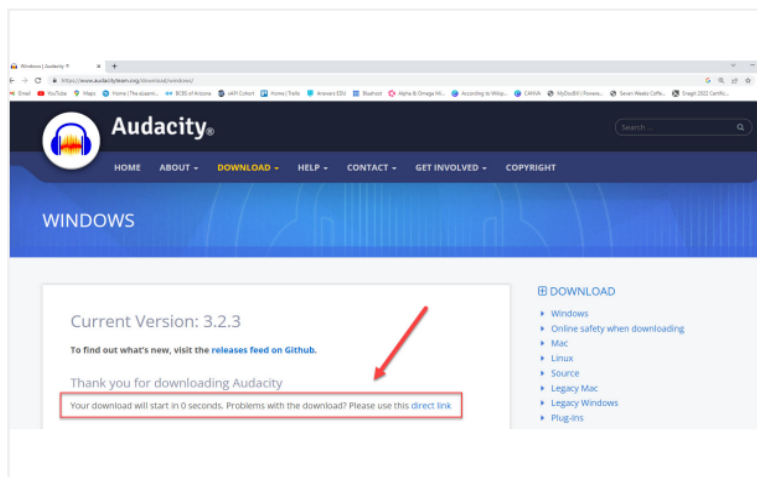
Windows | Audacity ®

https://www.audacityteam.org/download/windows/

Email YouTube Maps Home | The eLearni... BCBS of Arizona sAP Cohort Home | Trello Answers EDU Bluehost Alpha & Omega M... According to Wikip... CANVA MyDocBill | Powere... Seven Weeks Coffe... Enagit 2022 Certific...

Audacity®

Search ...

HOME ABOUT DOWNLOAD HELP CONTACT GET INVOLVED COPYRIGHT

WINDOWS

Current Version: 3.2.3

To find out what's new, visit the releases feed on Github.

Thank you for downloading Audacity

Your download will start in 0 seconds. Problems with the download? Please use this direct link.

DOWNLOAD

Windows
Online safety when downloading
Mac
Linux
Source
Legacy Mac
Legacy Windows
Plug-ins